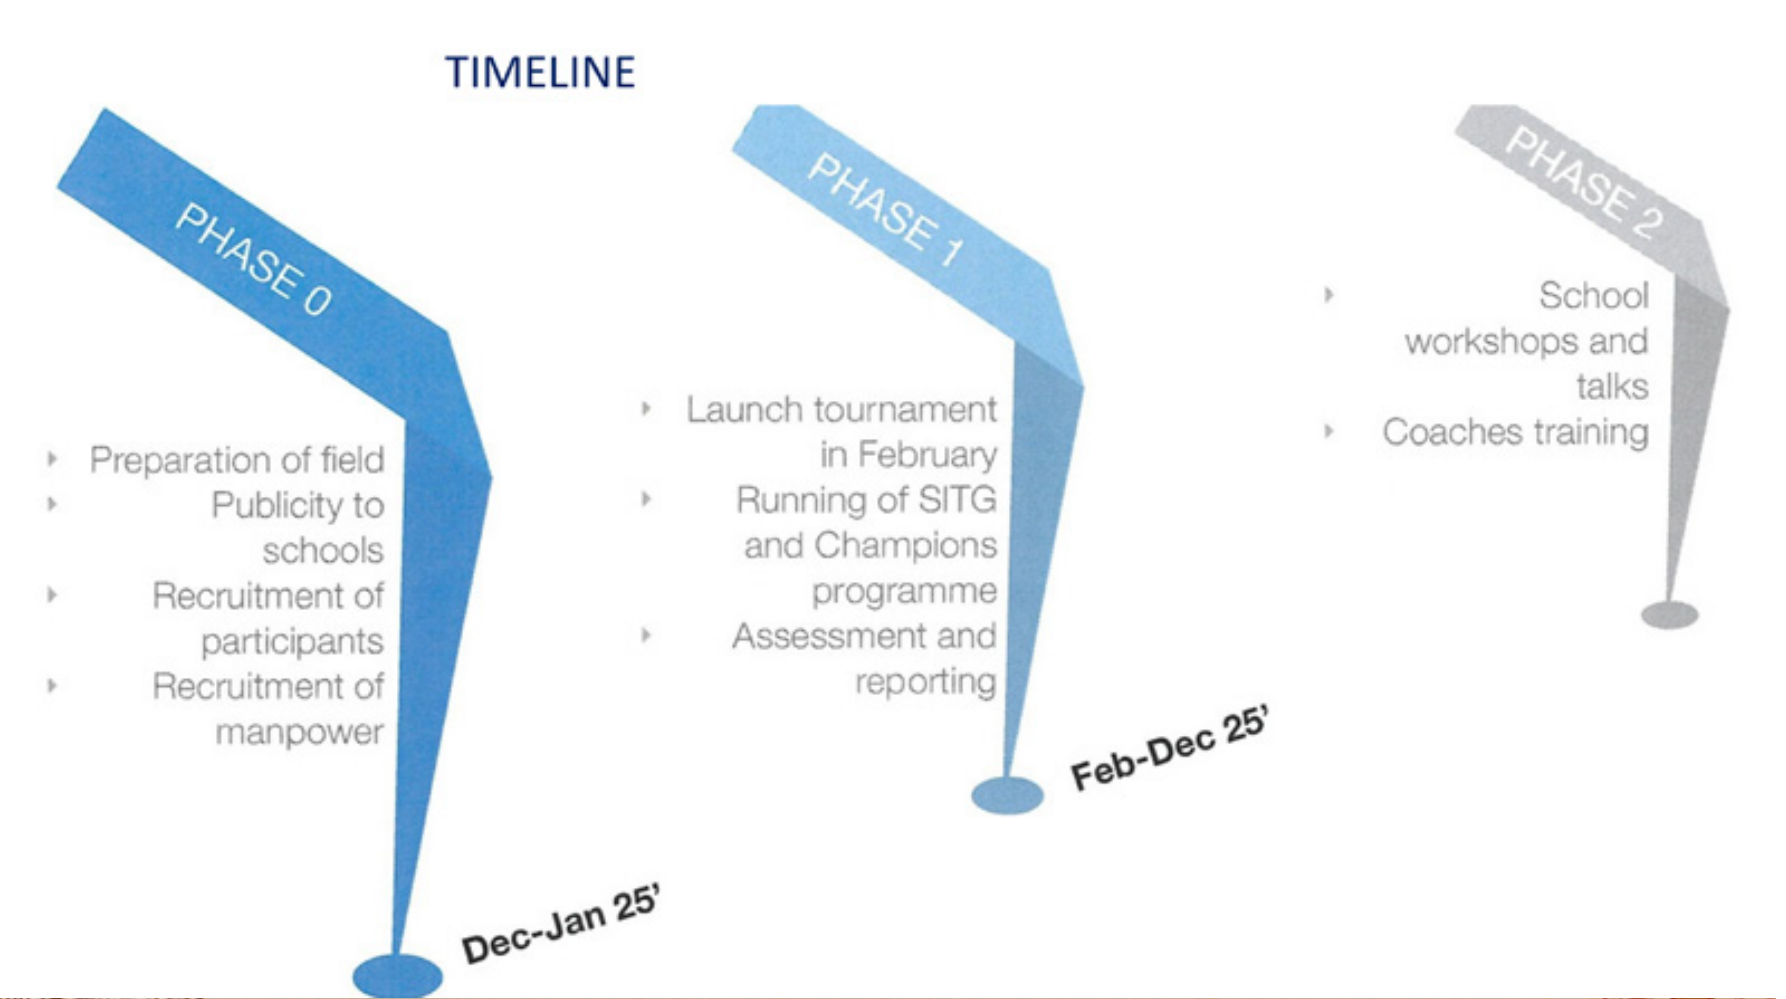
TIMELINE

PHASE 0

- Preparation of field
- Publicity to schools
- Recruitment of participants
- Recruitment of manpower

Dec-Jan 25'

PHASE 1

- Launch tournament in February
- Running of SITG and Champions programme
- Assessment and reporting

Feb-Dec 25'

PHASE 2

- School workshops and talks
- Coaches training